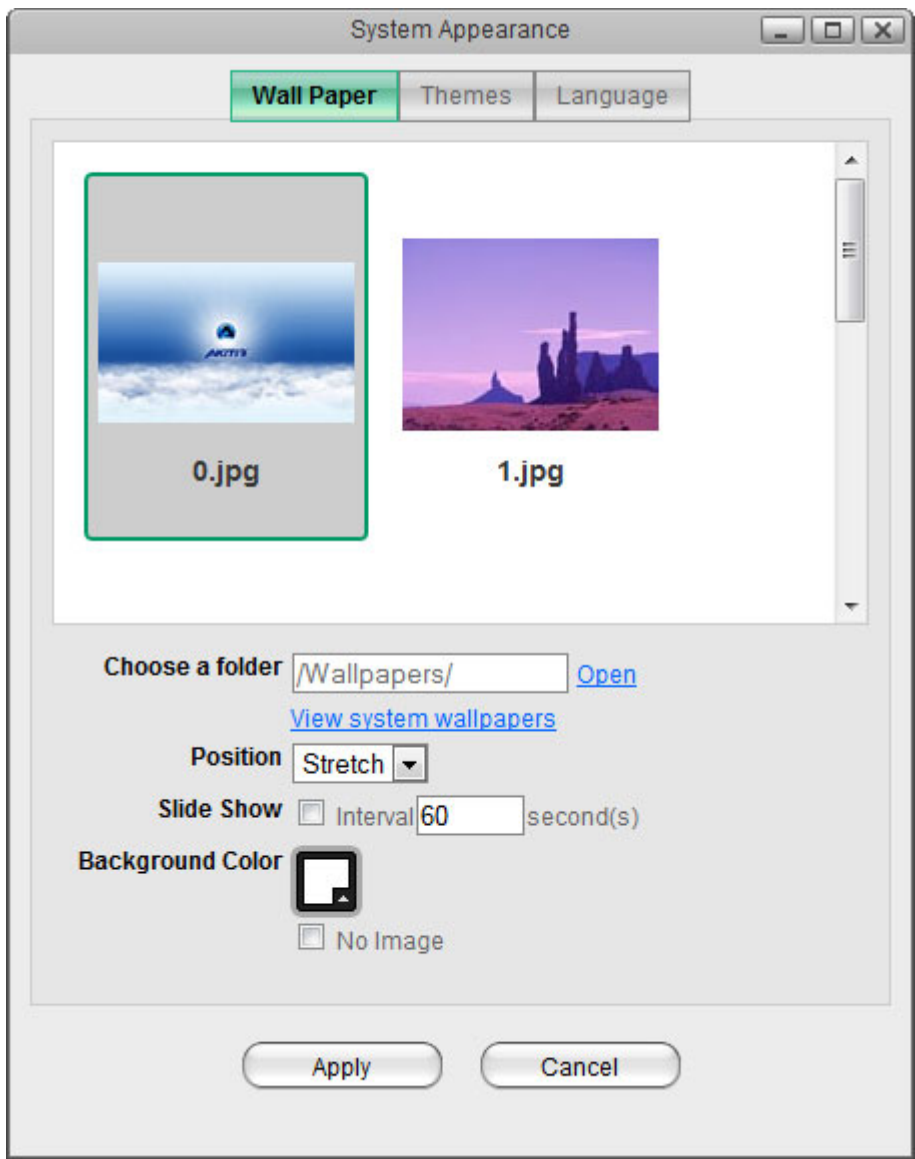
System Appearance

Wall Paper | Themes | Language

AKITIO

0.jpg

1.jpg

Choose a folder /Wallpapers/ Open

View system wallpapers

Position Stretch

Slide Show Interval 60 second(s)

Background Color

No Image

Apply

Cancel